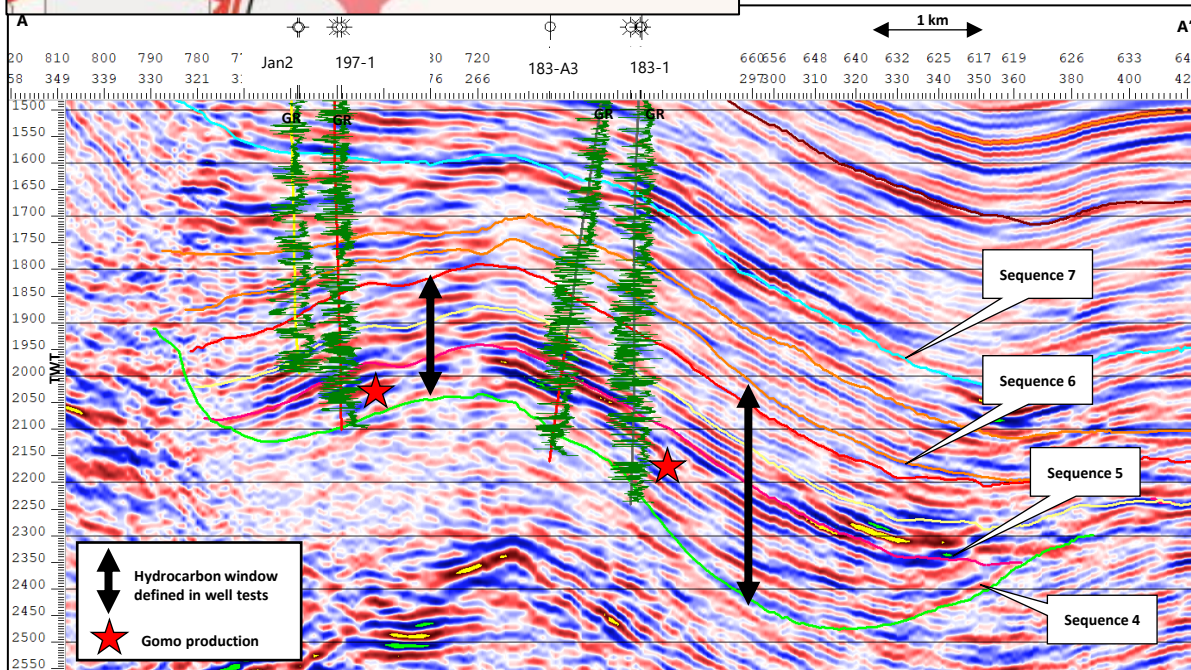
A

Jan2 197-1 183-A3 183-1

1 km

A'

20 810 800 790 780 7 30 720 660 656 648 640 632 625 617 619 626 633 64
58 349 339 330 321 3 76 266 297 300 310 320 330 340 350 360 380 400 42

GR GR GR GR

TWT

1500
1550
1600
1650
1700
1750
1800
1850
1900
1950
2000
2050
2100
2150
2200
2250
2300
2350
2400
2450
2500
2550

Sequence 7

Sequence 6

Sequence 5

Sequence 4

Hydrocarbon window defined in well tests

Gomo production